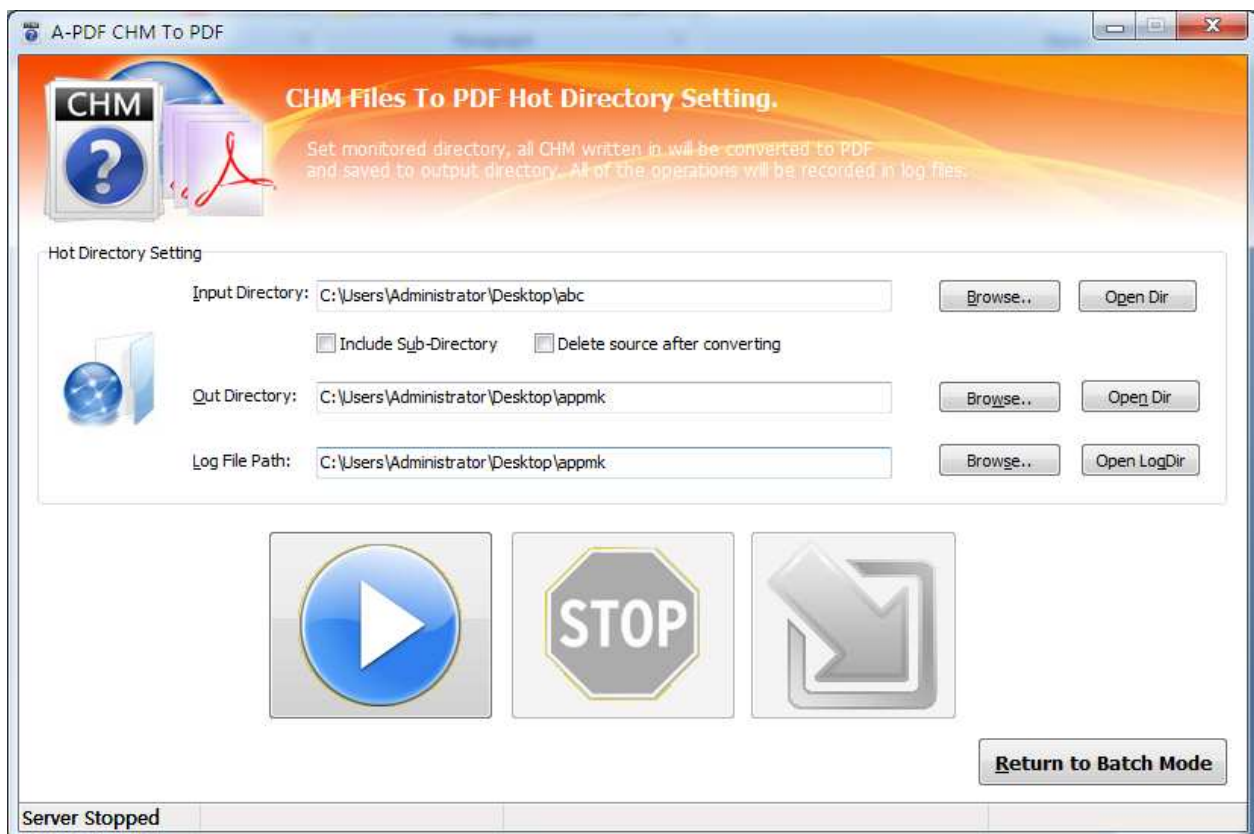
A-PDF CHM To PDF

CHM

CHM Files To PDF Hot Directory Setting.

Set monitored directory, all CHM written in will be converted to PDF and saved to output directory. All of the operations will be recorded in log files.

Hot Directory Setting

Input Directory: C:\Users\Administrator\Desktop\abc

Browse..

Open Dir

Include Sub-Directory

Delete source after converting

Out Directory: C:\Users\Administrator\Desktop\appmk

Browse..

Open Dir

Log File Path: C:\Users\Administrator\Desktop\appmk

Browse..

Open LogDir

STOP

Return to Batch Mode

Server Stopped